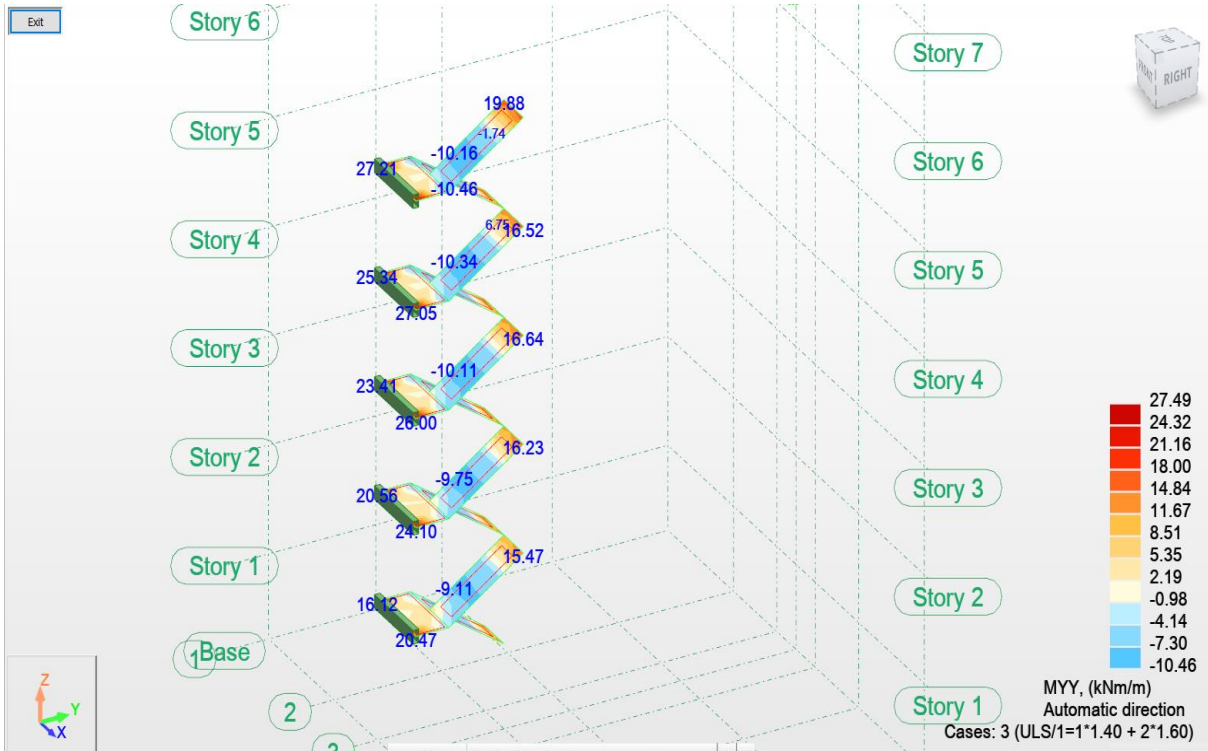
Exit

Story 6

Story 5

Story 4

Story 3

Story 2

Story 1

Base

1

2

Story 7

Story 6

Story 5

Story 4

Story 3

Story 2

Story 1

FRONT RIGHT

19.88
-1.74
-10.16
27.21
-10.46
6.75
16.52
-10.34
25.34
27.05
16.64
-10.11
23.41
26.00
16.23
-9.75
20.56
24.10
15.47
-9.11
16.12
20.47

27.49
24.32
21.16
18.00
14.84
11.67
8.51
5.35
2.19
-0.98
-4.14
-7.30
-10.46

MYY, (kNm/m)
Automatic direction
Cases: 3 (ULS/1=1*1.40 + 2*1.60)

Z
Y
X